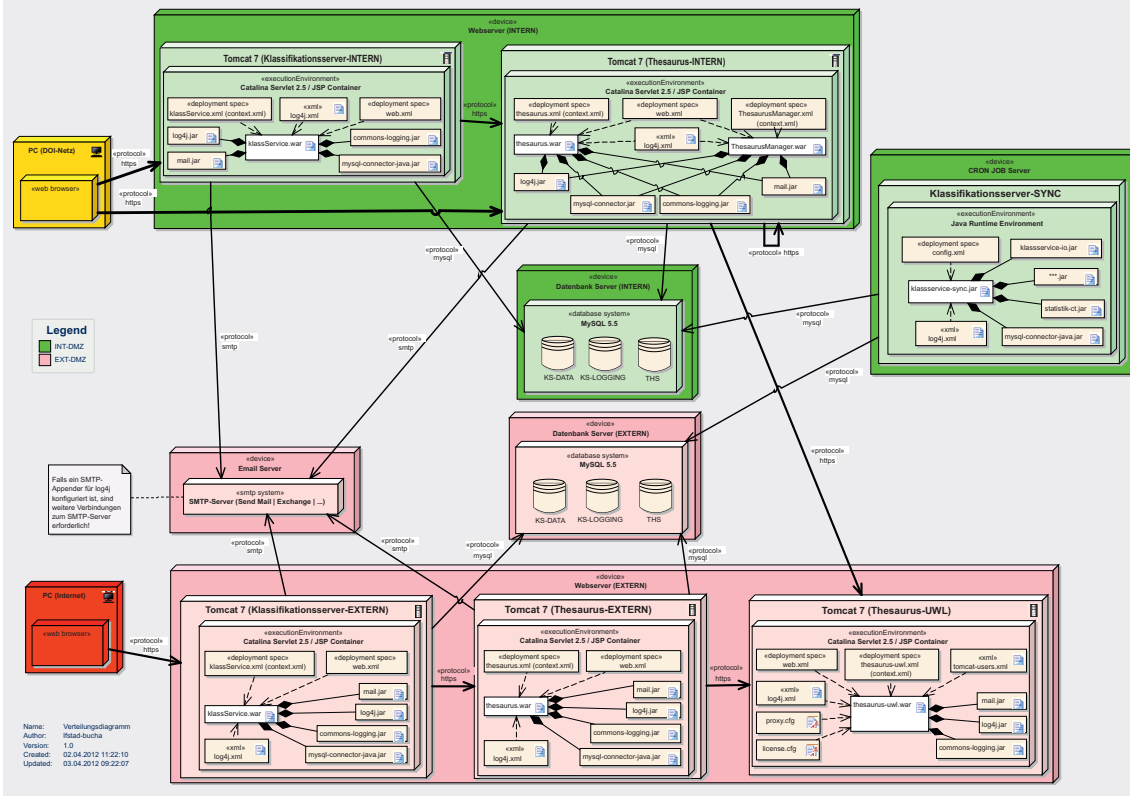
«device»
Webserver (INTERN)

Tomcat 7 (Klassifikationsserver-INTERN)
«executionEnvironment»
Catalina Servlet 2.5 / JSP Container
«deployment spec»
klassService.xml (context.xml)
«xml»
log4j.xml
«deployment spec»
web.xml
log4j.jar
klassService.war
commons-logging.jar
mail.jar
mysql-connector-java.jar

«protocol»
https

Tomcat 7 (Thesaurus-INTERN)
«executionEnvironment»
Catalina Servlet 2.5 / JSP Container
«deployment spec»
thesaurus.xml (context.xml)
«deployment spec»
web.xml
«deployment spec»
ThesaurusManager.xml (context.xml)
thesaurus.war
«xml»
log4j.xml
ThesaurusManager.war
log4j.jar
mail.jar
mysql-connector.jar
commons-logging.jar

PC (DOI-Netz)
«web browser»
«protocol»
https
«protocol»
https

«device»
CRON JOB Server
Klassifikationsserver-SYNC
«executionEnvironment»
Java Runtime Environment
«deployment spec»
config.xml
klassservice-io.jar
***.jar
klassservice-sync.jar
statistik-ct.jar
«xml»
log4j.xml
mysql-connector-java.jar

«protocol»
mysql
«protocol»
mysql
«protocol» https

«device»
Datenbank Server (INTERN)
«database system»
MySQL 5.5
KS-DATA
KS-LOGGING
THS

«protocol»
mysql
«protocol»
mysql
«protocol»
https

Legend
INT-DMZ
EXT-DMZ

«protocol»
smtp
«protocol»
smtp

«device»
Datenbank Server (EXTERN)
«database system»
MySQL 5.5
KS-DATA
KS-LOGGING
THS

«device»
Email Server
«smtp system»
SMTP-Server (Send Mail | Exchange | ...)

Falls ein SMTP-Appender für log4j konfiguriert ist, sind weitere Verbindungen zum SMTP-Server erforderlich!

«protocol»
smtp
«protocol»
smtp
«protocol»
mysql
«protocol»
mysql

PC (Internet)
«web browser»
«protocol»
https

«device»
Webserver (EXTERN)

Tomcat 7 (Klassifikationsserver-EXTERN)
«executionEnvironment»
Catalina Servlet 2.5 / JSP Container
«deployment spec»
klassService.xml (context.xml)
«deployment spec»
web.xml
mail.jar
klassService.war
log4j.jar
commons-logging.jar
«xml»
log4j.xml
mysql-connector-java.jar

«protocol»
https

Tomcat 7 (Thesaurus-EXTERN)
«executionEnvironment»
Catalina Servlet 2.5 / JSP Container
«deployment spec»
thesaurus.xml (context.xml)
«deployment spec»
web.xml
mail.jar
thesaurus.war
log4j.jar
commons-logging.jar
«xml»
log4j.xml
mysql-connector-java.jar

«protocol»
https

Tomcat 7 (Thesaurus-UWL)
«executionEnvironment»
Catalina Servlet 2.5 / JSP Container
«deployment spec»
web.xml
«deployment spec»
thesaurus-uwl.xml (context.xml)
«xml»
tomcat-users.xml
«xml»
log4j.xml
thesaurus-uwl.war
mail.jar
proxy.cfg
log4j.jar
license.cfg
commons-logging.jar

Name: Verteilungsdiagramm
Author: lfstad-bucha
Version: 1.0
Created: 02.04.2012 11:22:10
Updated: 03.04.2012 09:22:07